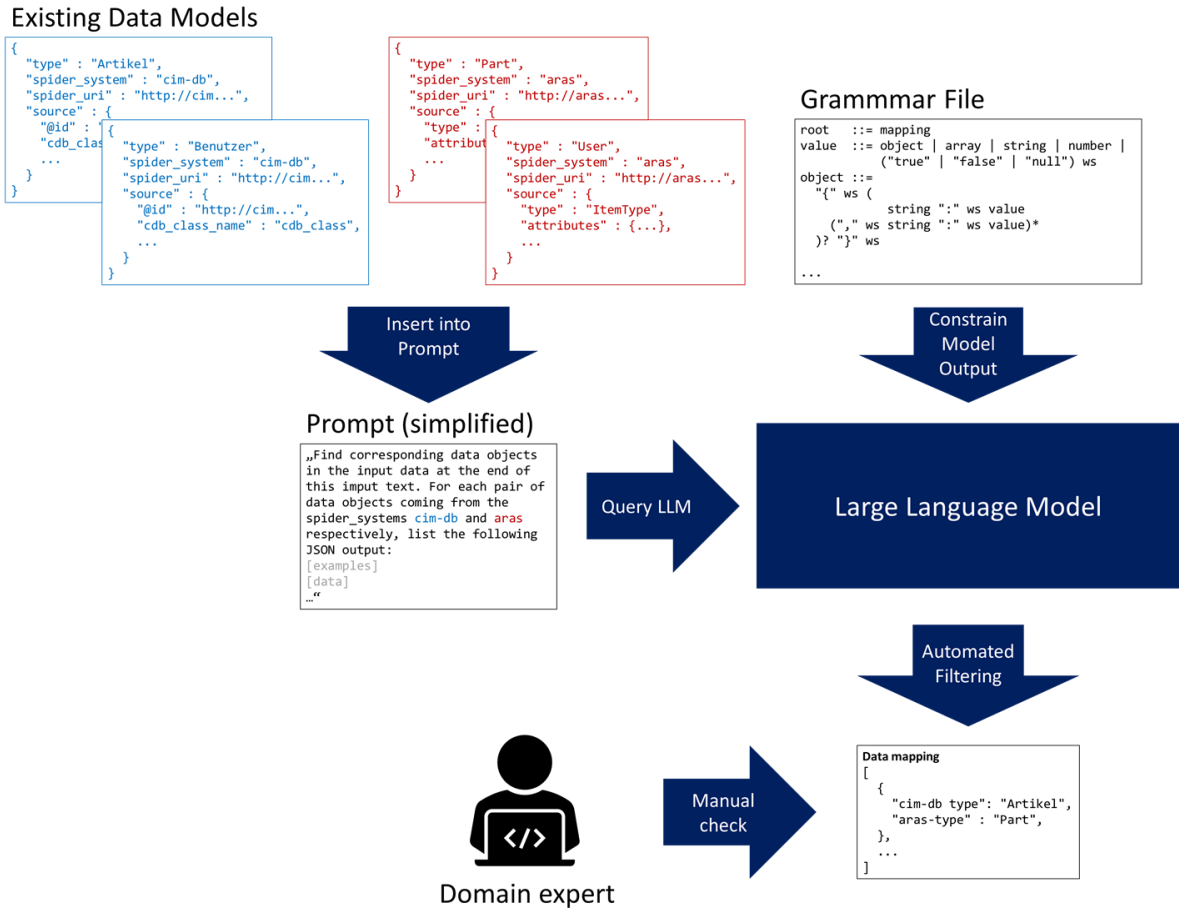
Existing Data Models

{
"type" : "Artikel",
"spider_system" : "cim-db",
"spider_uri" : "http://cim...",
"source" : {
"@id" : "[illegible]
"cdb_class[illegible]
...
}
}

{
"type" : "Benutzer",
"spider_system" : "cim-db",
"spider_uri" : "http://cim...",
"source" : {
"@id" : "http://cim...",
"cdb_class_name" : "cdb_class",
...
}
}

{
"type" : "Part",
"spider_system" : "aras",
"spider_uri" : "http://aras...",
"source" : {
"type" : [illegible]
"attribut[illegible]
...
}
}

{
"type" : "User",
"spider_system" : "aras",
"spider_uri" : "http://aras...",
"source" : {
"type" : "ItemType",
"attributes" : {...},
...
}
}

Grammmar File

root ::= mapping
value ::= object | array | string | number | ("true" | "false" | "null") ws
object ::=
"{" ws (
string ":" ws value
("," ws string ":" ws value)*
)? "}" ws

...

Insert into Prompt

Constrain Model Output

Prompt (simplified)

„Find corresponding data objects in the input data at the end of this imput text. For each pair of data objects coming from the spider_systems cim-db and aras respectively, list the following JSON output:
[examples]
[data]
…“

Query LLM

Large Language Model

Automated Filtering

Manual check

Data mapping
[
{
"cim-db type": "Artikel",
"aras-type" : "Part",
},
...
]

Domain expert